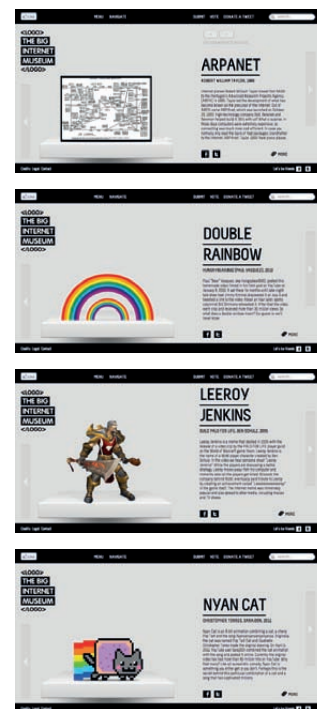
<LOGO>
THE BIG
INTERNET
MUSEUM
</LOGO>

MENU NAVIGATE SUBMIT VOTE DONATE A TWEET

ARPANET

ROBERT WILLIAM TAYLOR, 1969

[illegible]

MORE

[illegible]

<LOGO>
THE BIG
INTERNET
MUSEUM
</LOGO>

MENU NAVIGATE SUBMIT VOTE DONATE A TWEET

DOUBLE RAINBOW

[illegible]

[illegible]

MORE

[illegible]

<LOGO>
THE BIG
INTERNET
MUSEUM
</LOGO>

MENU NAVIGATE SUBMIT VOTE DONATE A TWEET

LEEROY JENKINS

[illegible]

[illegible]

MORE

<LOGO>
THE BIG
INTERNET
MUSEUM
</LOGO>

MENU NAVIGATE SUBMIT VOTE DONATE A TWEET

NYAN CAT

CHRISTOPHER TORRES, SARAH BEN, 2011

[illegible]

MORE